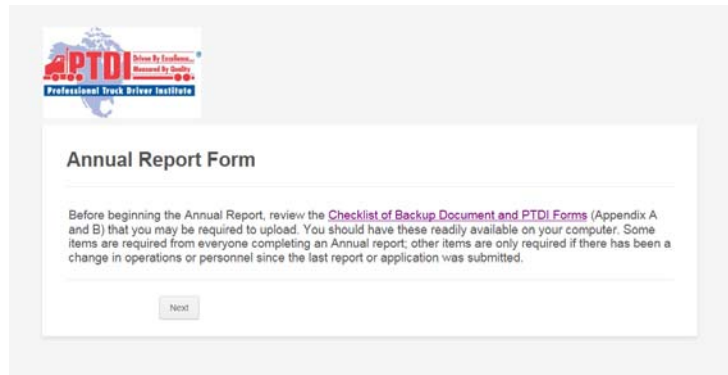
PTDI Driven By Excellence... Measured By Quality ®
Professional Truck Driver Institute

Annual Report Form

Before beginning the Annual Report, review the Checklist of Backup Document and PTDI Forms (Appendix A and B) that you may be required to upload. You should have these readily available on your computer. Some items are required from everyone completing an Annual report; other items are only required if there has been a change in operations or personnel since the last report or application was submitted.

Next